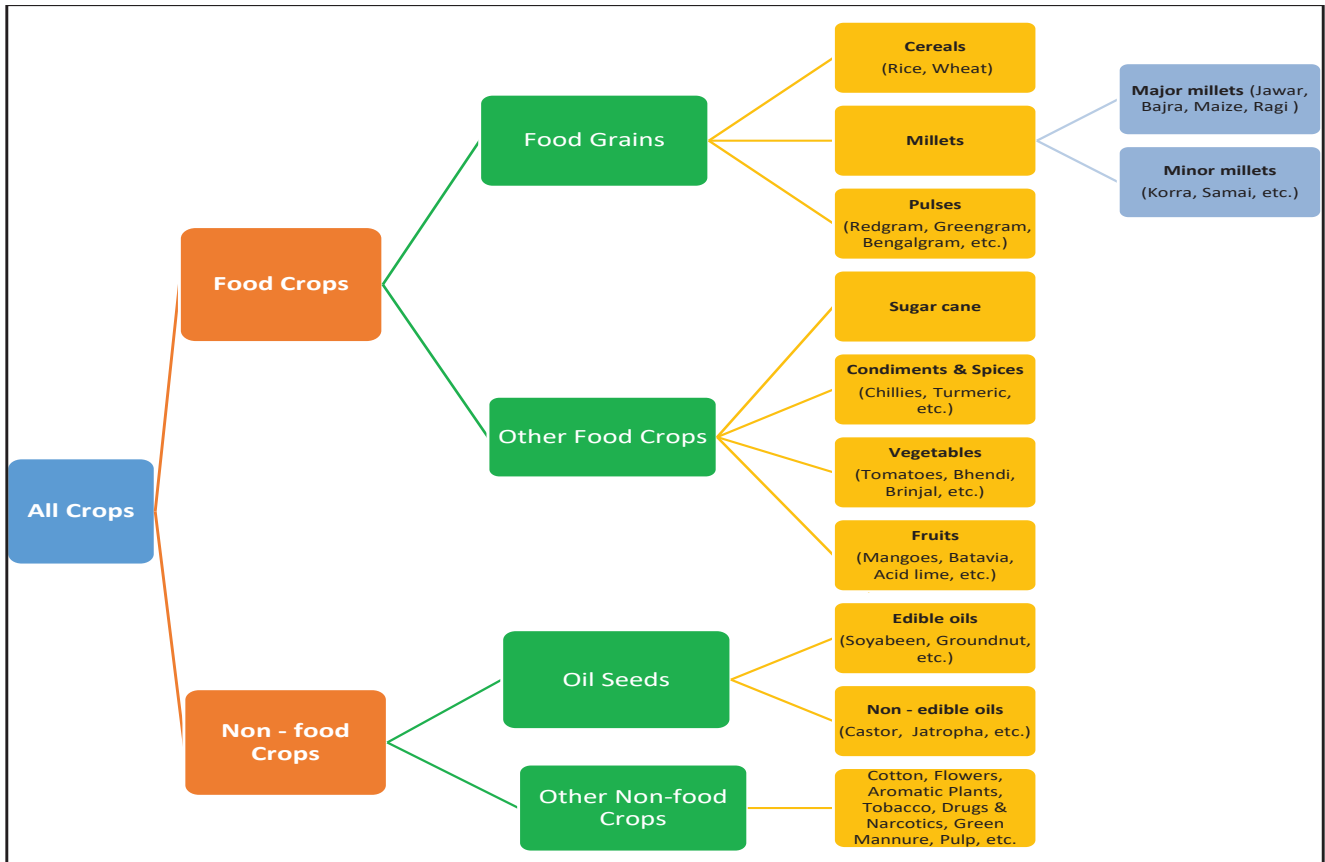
All Crops

Food Crops

Food Grains

Cereals
(Rice, Wheat)

Millets

Major millets (Jawar, Bajra, Maize, Ragi )

Minor millets
(Korra, Samai, etc.)

Pulses
(Redgram, Greengram, Bengalgram, etc.)

Other Food Crops

Sugar cane

Condiments & Spices
(Chillies, Turmeric, etc.)

Vegetables
(Tomatoes, Bhendi, Brinjal, etc.)

Fruits
(Mangoes, Batavia, Acid lime, etc.)

Non - food Crops

Oil Seeds

Edible oils
(Soyabeen, Groundnut, etc.)

Non - edible oils
(Castor, Jatropha, etc.)

Other Non-food Crops

Cotton, Flowers, Aromatic Plants, Tobacco, Drugs & Narcotics, Green Mannure, Pulp, etc.